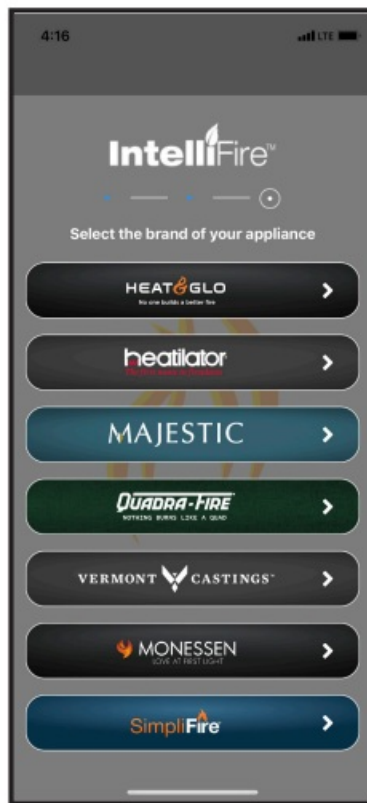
4:16

LTE

IntelliFire™

Select the brand of your appliance

HEAT&GLO
No one builds a better fire

heatilator
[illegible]

MAJESTIC

QUADRA-FIRE
NOTHING BURNS LIKE A QUAD

VERMONT CASTINGS™

MONESSEN
LOVE AT FIRST LIGHT

SimpliFire